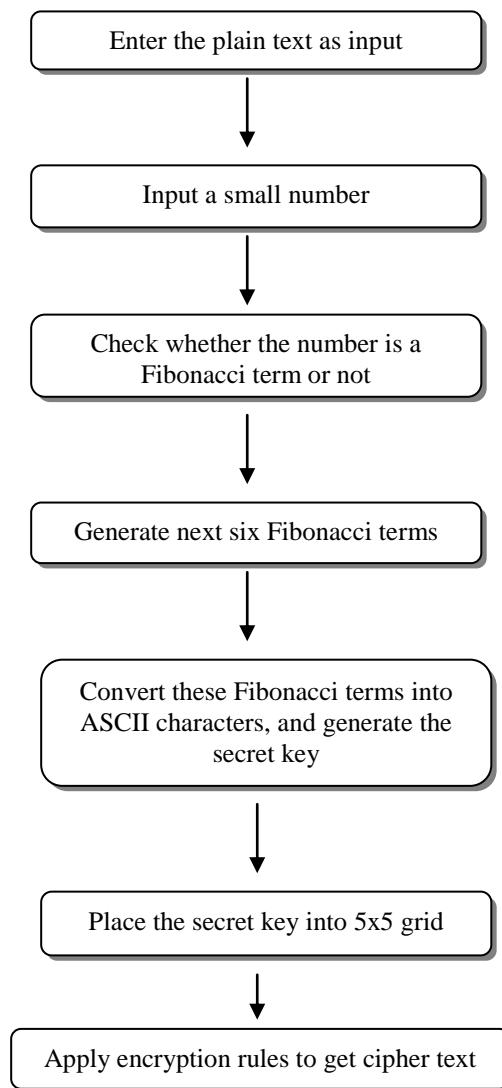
Enter the plain text as input

Input a small number

Check whether the number is a Fibonacci term or not

Generate next six Fibonacci terms

Convert these Fibonacci terms into ASCII characters, and generate the secret key

Place the secret key into 5x5 grid

Apply encryption rules to get cipher text